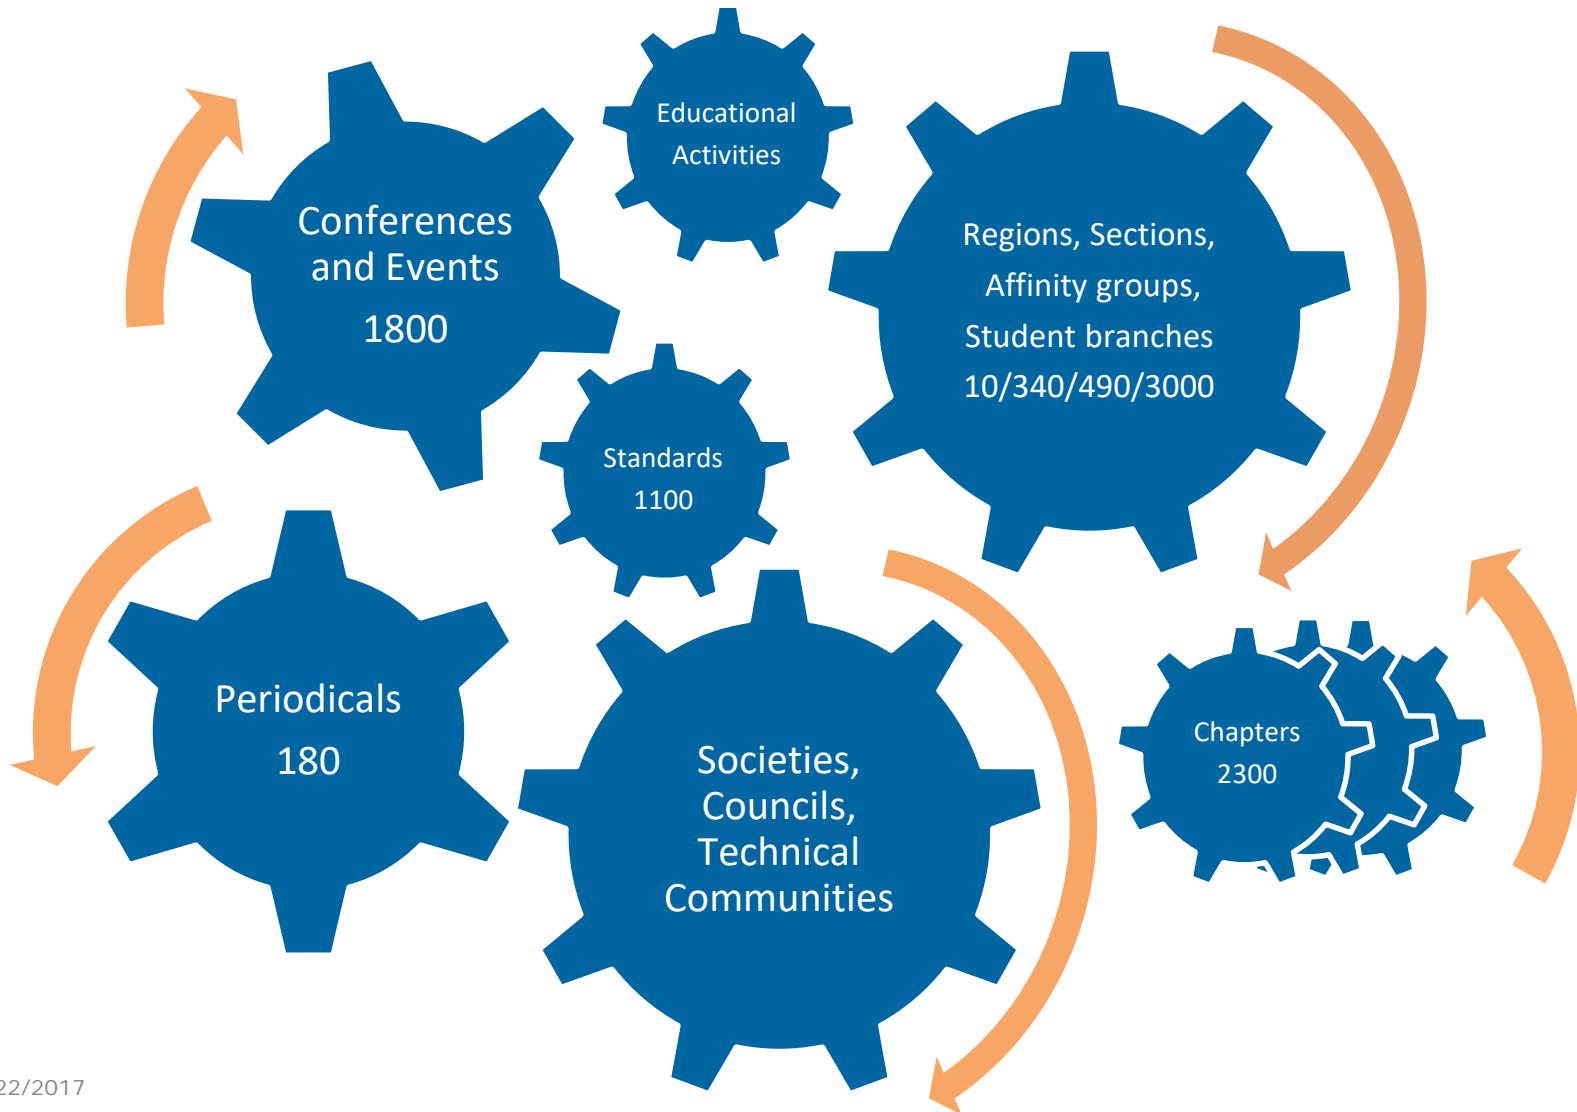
Educational Activities

Conferences and Events
1800

Regions, Sections, Affinity groups, Student branches
10/340/490/3000

Standards
1100

Periodicals
180

Societies, Councils, Technical Communities

Chapters
2300

22/2017